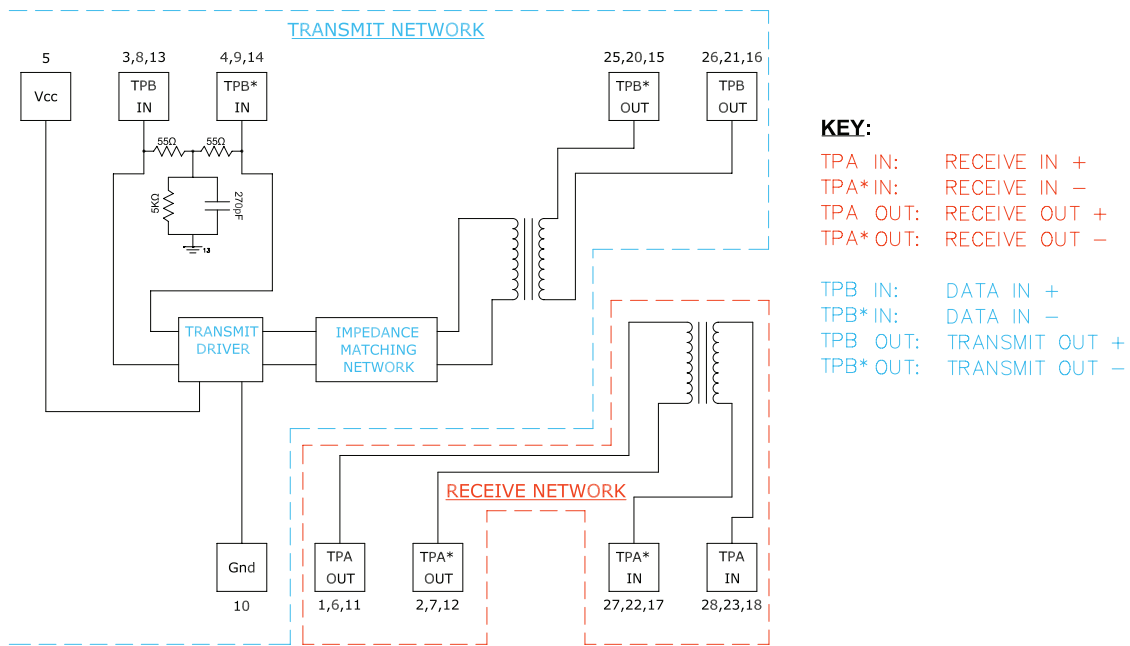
TRANSMIT NETWORK

5
Vcc

3,8,13
TPB IN

4,9,14
TPB* IN

25,20,15
TPB* OUT

26,21,16
TPB OUT

55Ω
55Ω
5KΩ
270pF
13

TRANSMIT DRIVER

IMPEDANCE MATCHING NETWORK

RECEIVE NETWORK

Gnd
10

TPA OUT
1,6,11

TPA* OUT
2,7,12

TPA* IN
27,22,17

TPA IN
28,23,18

KEY:

TPA IN: RECEIVE IN +
TPA* IN: RECEIVE IN −
TPA OUT: RECEIVE OUT +
TPA* OUT: RECEIVE OUT −

TPB IN: DATA IN +
TPB* IN: DATA IN −
TPB OUT: TRANSMIT OUT +
TPB* OUT: TRANSMIT OUT −